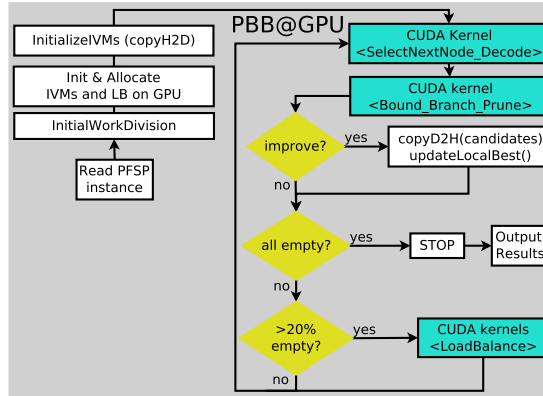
PBB@GPU

InitializeIVMs (copyH2D)

Init & Allocate
IVMs and LB on GPU

InitialWorkDivision

Read PFSP
instance

CUDA Kernel
<SelectNextNode_Decode>

CUDA kernel
<Bound_Branch_Prune>

improve?

yes

copyD2H(candidates)
updateLocalBest()

no

all empty?

yes

STOP

Output
Results

no

>20%
empty?

yes

CUDA kernels
<LoadBalance>

no